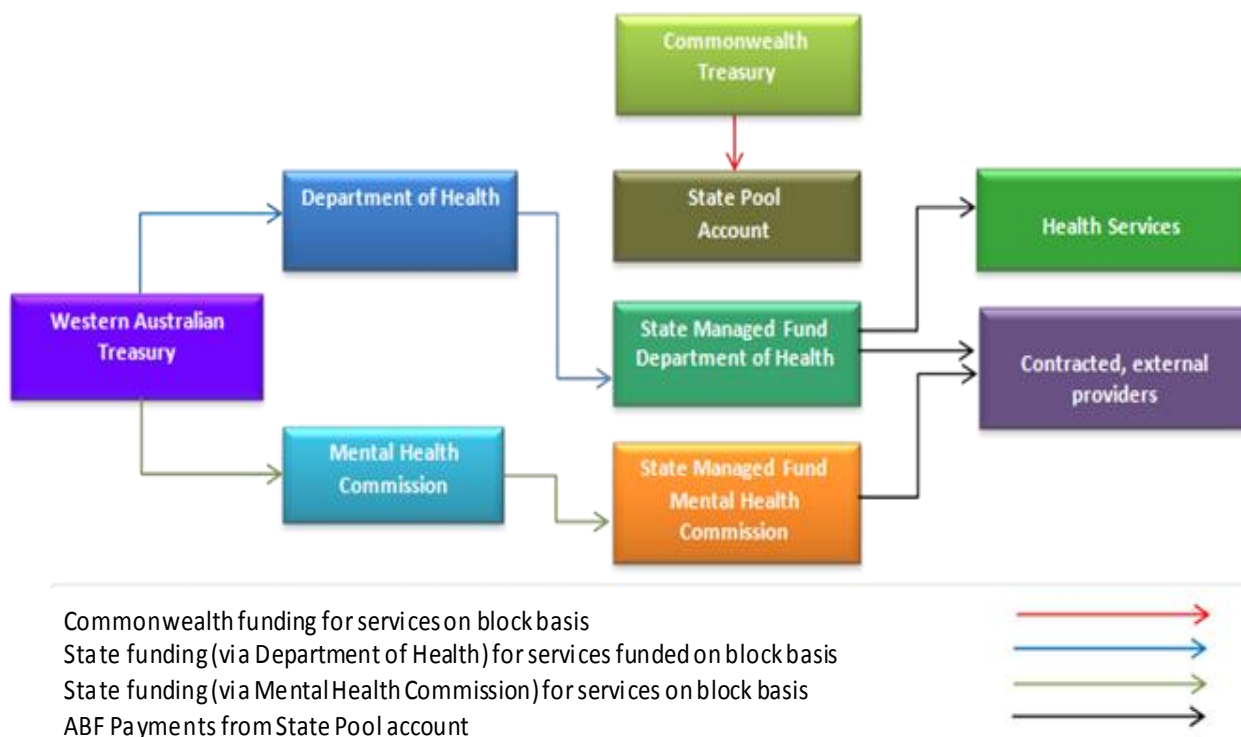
Commonwealth Treasury

Department of Health

State Pool Account

Health Services

Western Australian Treasury

State Managed Fund Department of Health

Contracted, external providers

Mental Health Commission

State Managed Fund Mental Health Commission

Commonwealth funding for services on block basis
State funding (via Department of Health) for services funded on block basis
State funding (via Mental Health Commission) for services on block basis
ABF Payments from State Pool account